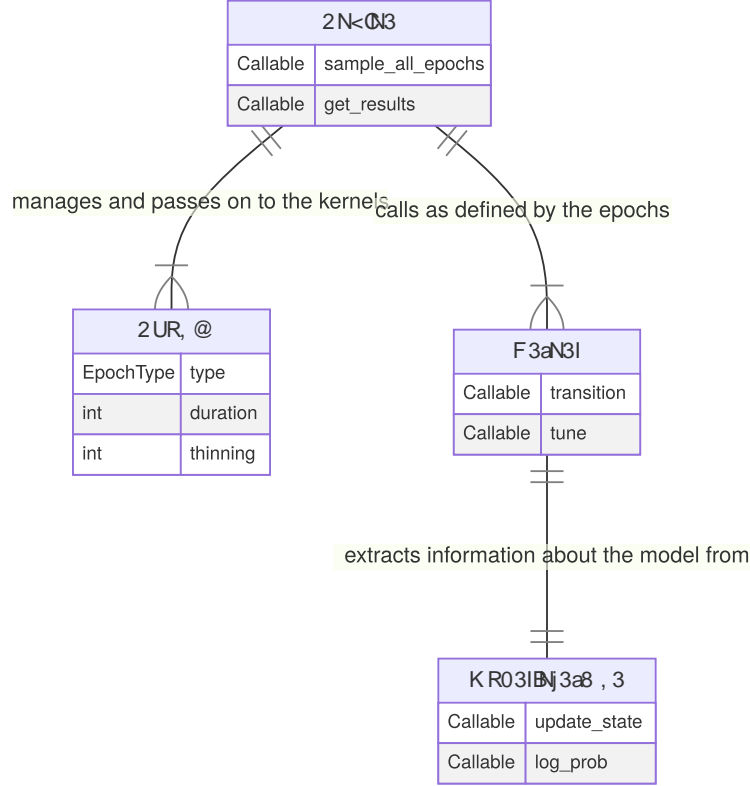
2N<0N3

| Callable | sample_all_epochs |
|---|---|
| Callable | get_results |

manages and passes on to the kernels

calls as defined by the epochs

2UR, @

| EpochType | type |
|---|---|
| int | duration |
| int | thinning |

F3aN3I

| Callable | transition |
|---|---|
| Callable | tune |

extracts information about the model from

KR03IBNj3a8 , 3

| Callable | update_state |
|---|---|
| Callable | log_prob |